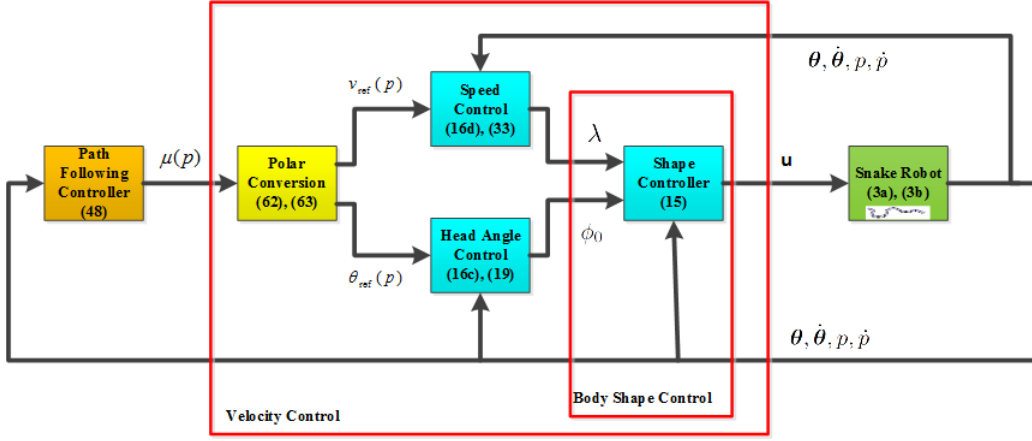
$\boldsymbol{\theta}, \dot{\boldsymbol{\theta}}, p, \dot{p}$

$v_{ref}(p)$

Speed Control (16d), (33)

$\lambda$

Path Following Controller (48)

$\mu(p)$

Polar Conversion (62), (63)

Shape Controller (15)

u

Snake Robot (3a), (3b)

$\phi_0$

Head Angle Control (16c), (19)

$\theta_{ref}(p)$

$\boldsymbol{\theta}, \dot{\boldsymbol{\theta}}, p, \dot{p}$

Body Shape Control

Velocity Control